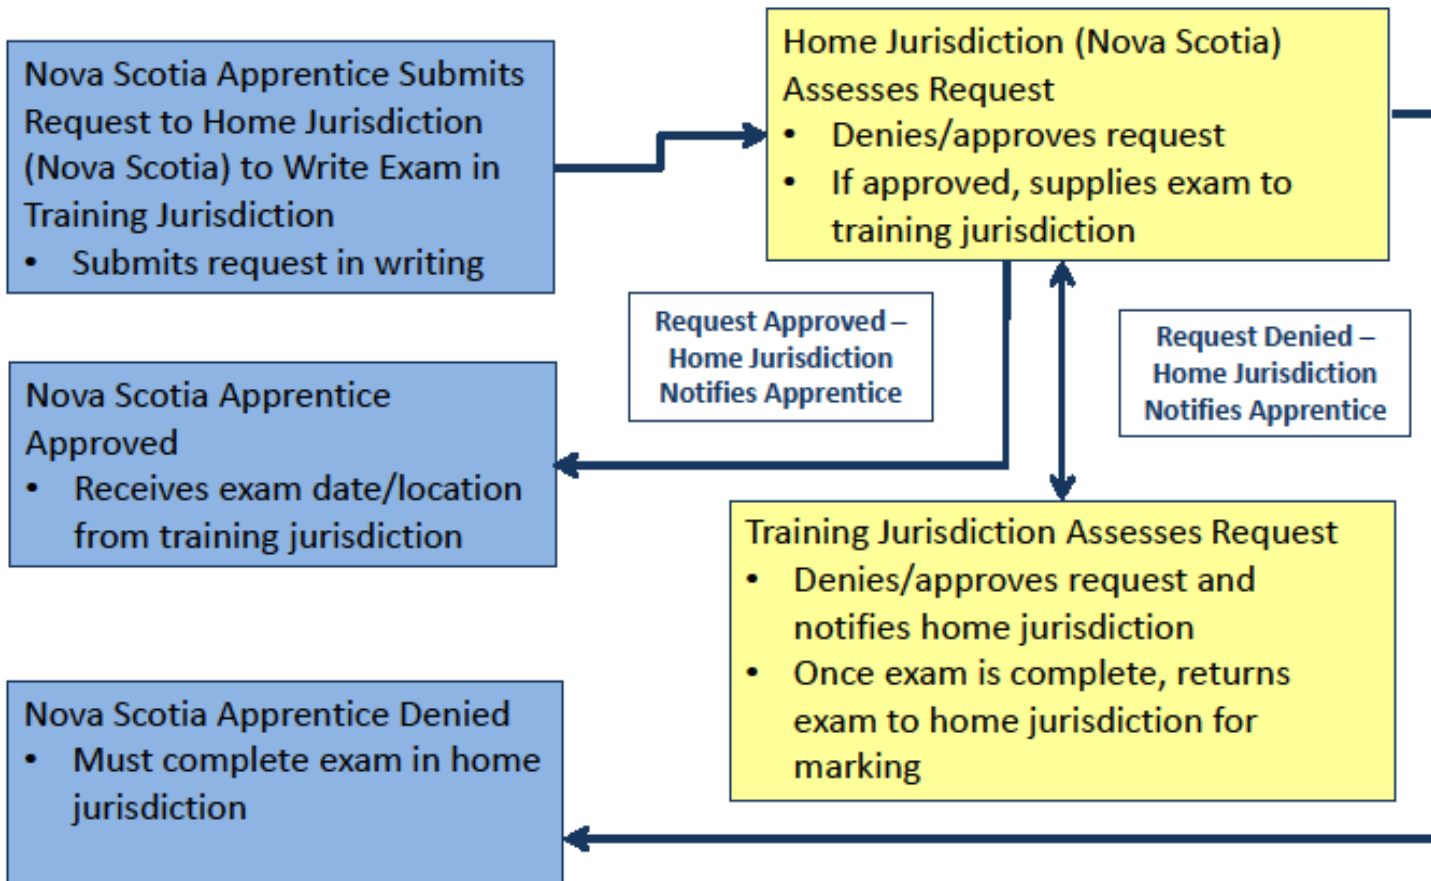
Nova Scotia Apprentice Submits Request to Home Jurisdiction (Nova Scotia) to Write Exam in Training Jurisdiction
• Submits request in writing

Home Jurisdiction (Nova Scotia) Assesses Request
• Denies/approves request
• If approved, supplies exam to training jurisdiction

Request Approved – Home Jurisdiction Notifies Apprentice

Request Denied – Home Jurisdiction Notifies Apprentice

Nova Scotia Apprentice Approved
• Receives exam date/location from training jurisdiction

Training Jurisdiction Assesses Request
• Denies/approves request and notifies home jurisdiction
• Once exam is complete, returns exam to home jurisdiction for marking

Nova Scotia Apprentice Denied
• Must complete exam in home jurisdiction